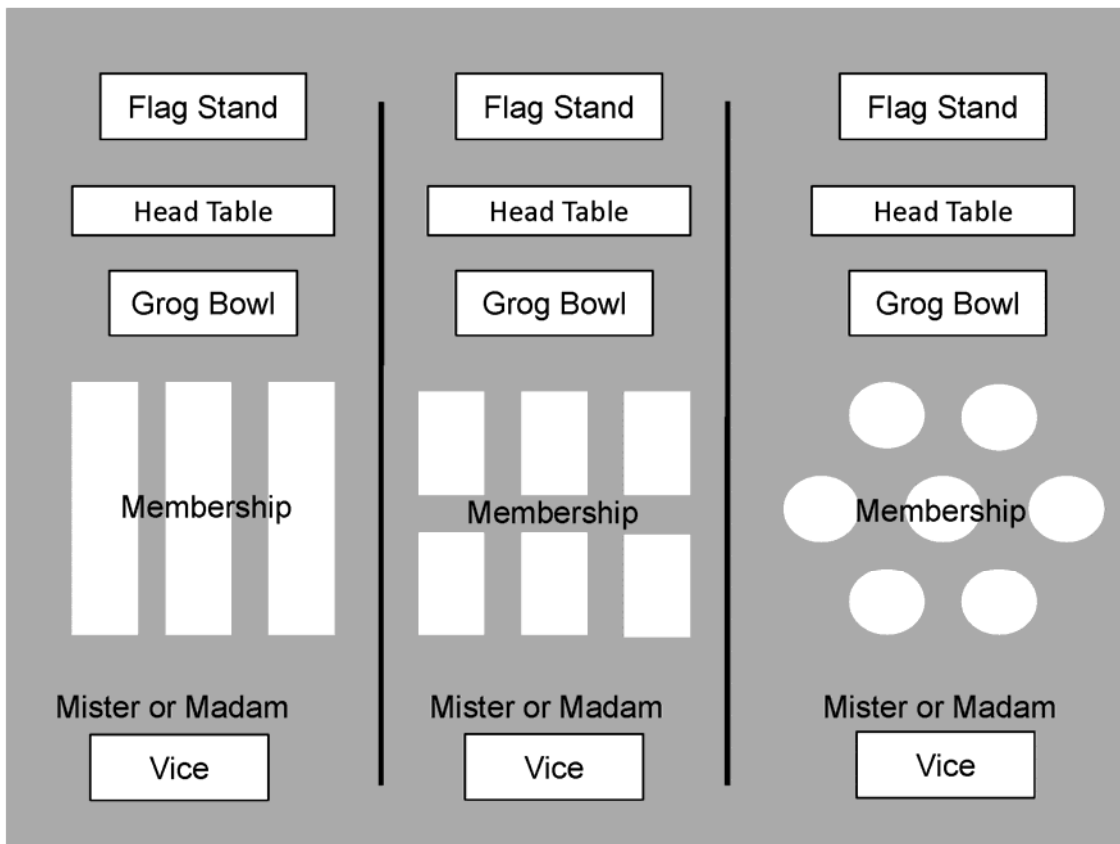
Flag Stand

Head Table

Grog Bowl

Membership

Mister or Madam

Vice

Flag Stand

Head Table

Grog Bowl

Membership

Mister or Madam

Vice

Flag Stand

Head Table

Grog Bowl

Membership

Mister or Madam

Vice